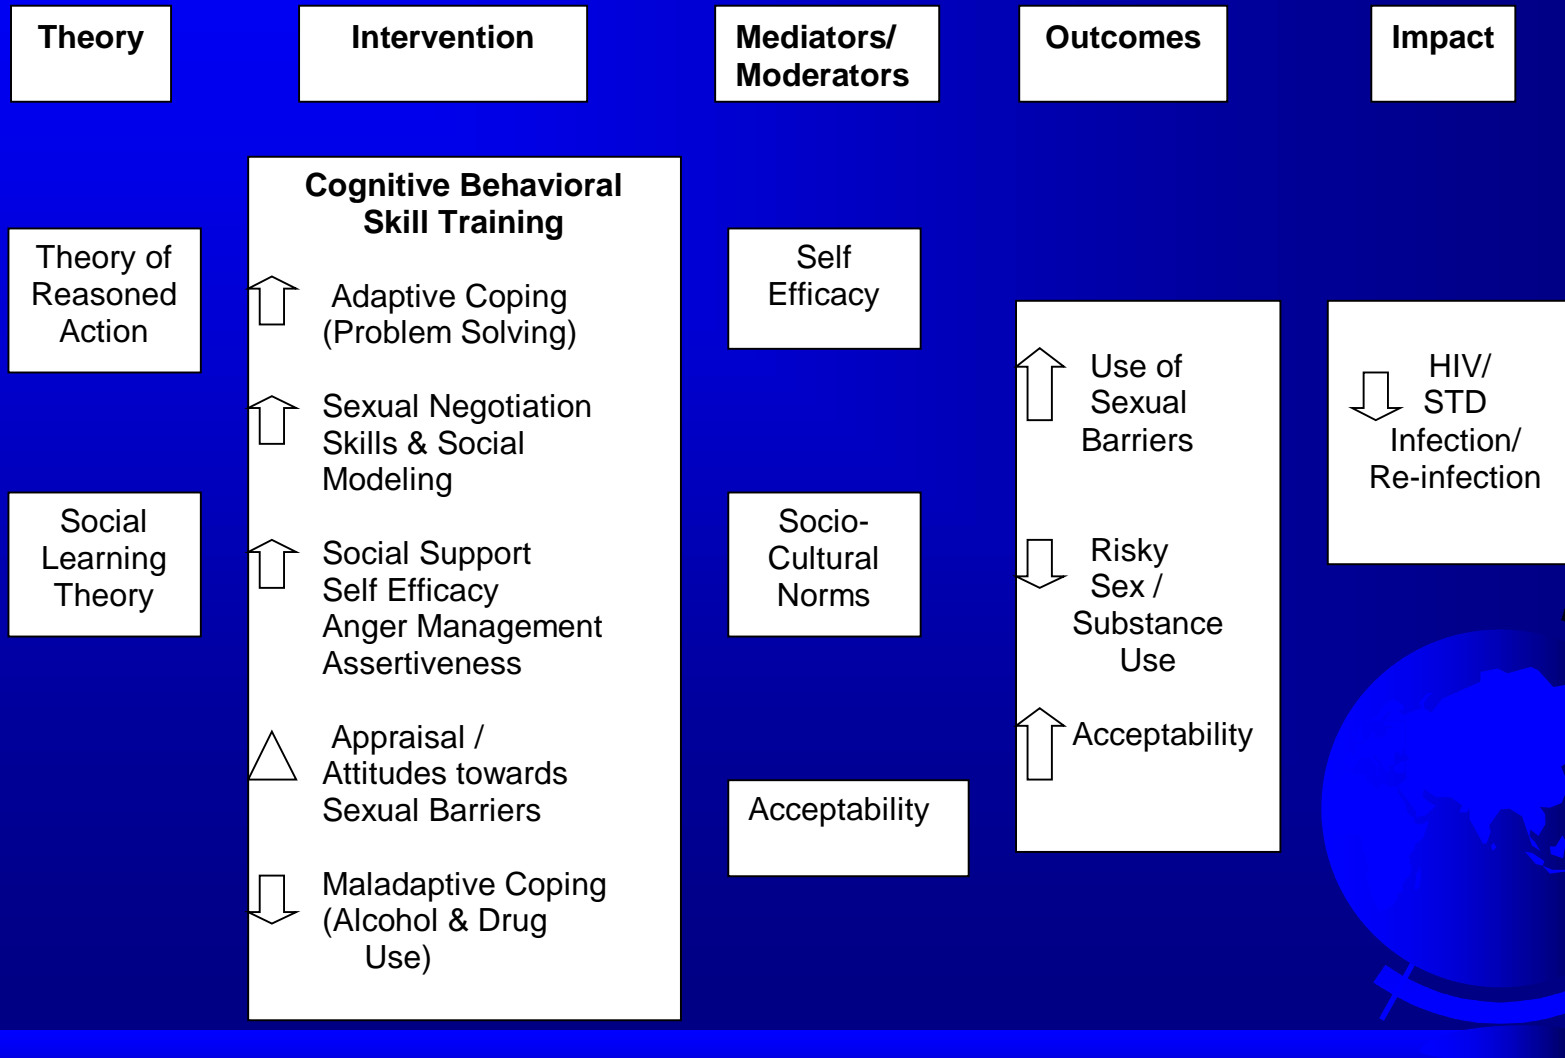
**Theory**

**Intervention**

**Mediators/ Moderators**

**Outcomes**

**Impact**

Theory of Reasoned Action

Social Learning Theory

**Cognitive Behavioral Skill Training**

Adaptive Coping (Problem Solving)

Sexual Negotiation Skills & Social Modeling

Social Support
Self Efficacy
Anger Management
Assertiveness

Appraisal / Attitudes towards Sexual Barriers

Maladaptive Coping (Alcohol & Drug Use)

Self Efficacy

Socio-Cultural Norms

Acceptability

Use of Sexual Barriers

Risky Sex / Substance Use

Acceptability

HIV/ STD Infection/ Re-infection